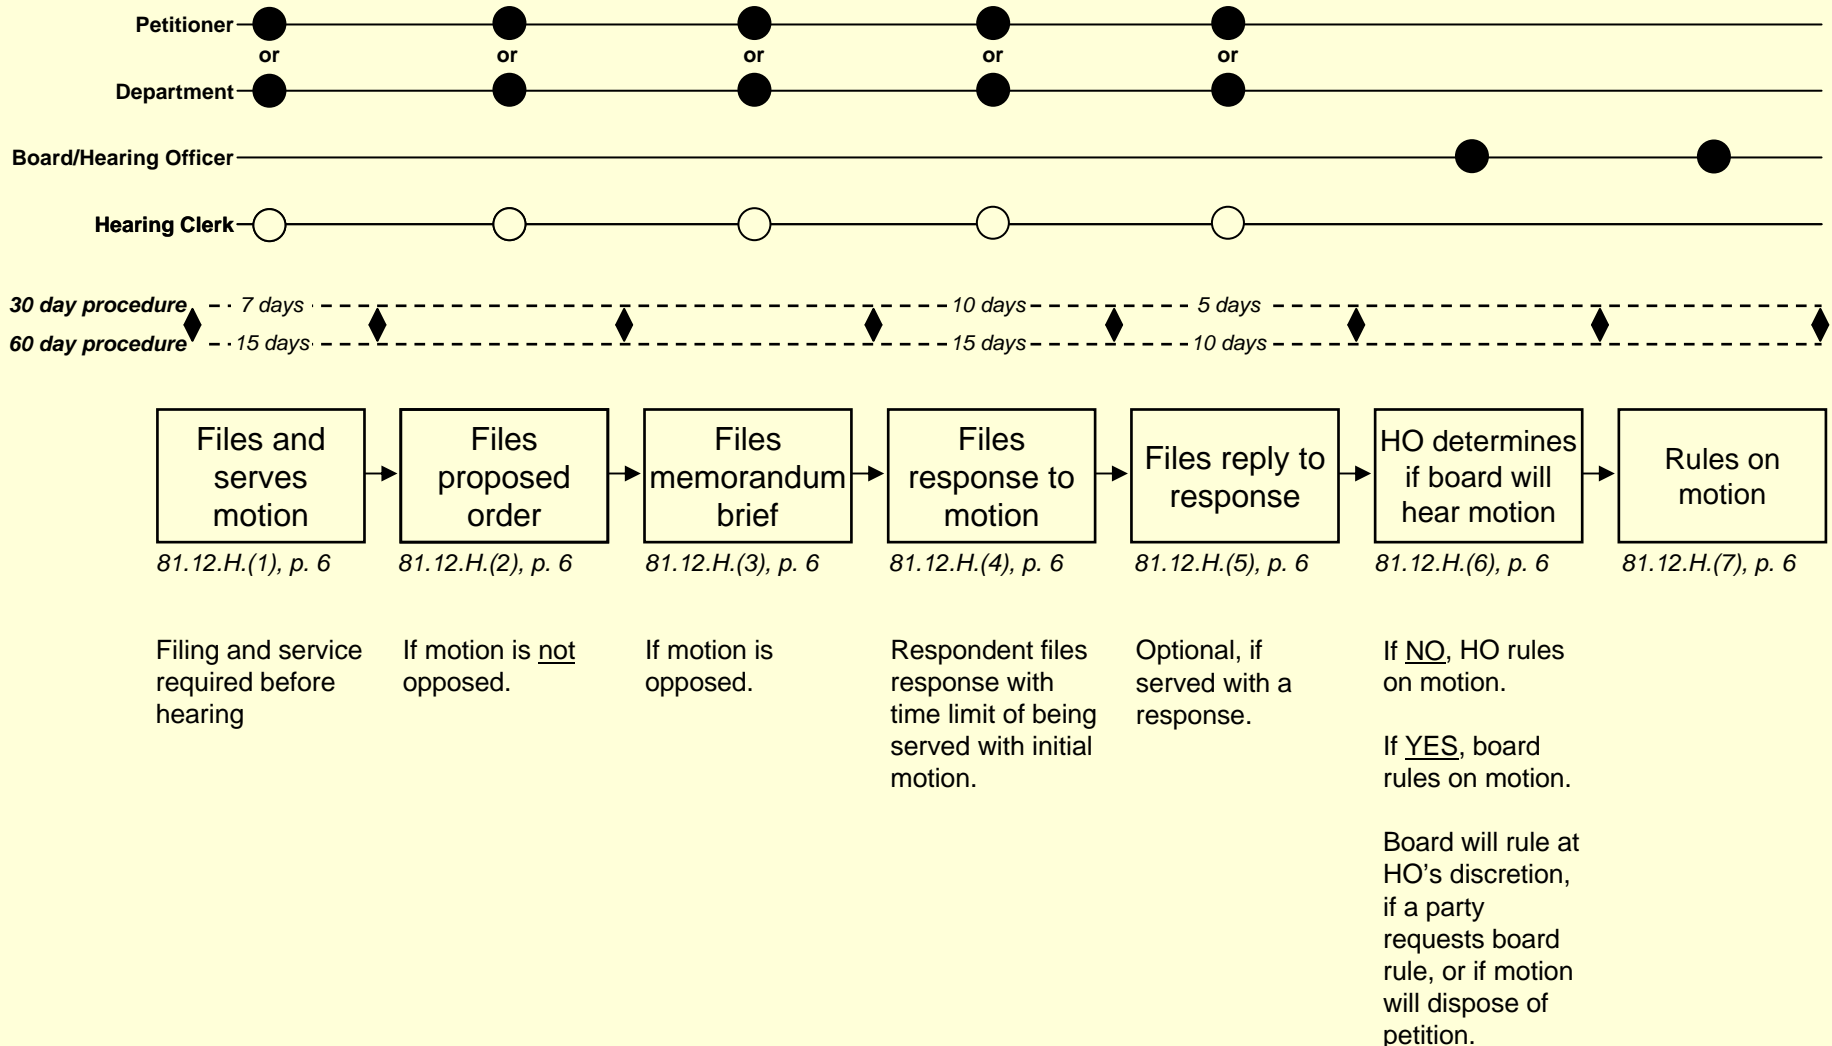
Petitioner
or or or or or
Department

Board/Hearing Officer

Hearing Clerk

30 day procedure 7 days 10 days 5 days
60 day procedure 15 days 15 days 10 days

Files and serves motion
81.12.H.(1), p. 6

Files proposed order
81.12.H.(2), p. 6

Files memorandum brief
81.12.H.(3), p. 6

Files response to motion
81.12.H.(4), p. 6

Files reply to response
81.12.H.(5), p. 6

HO determines if board will hear motion
81.12.H.(6), p. 6

Rules on motion
81.12.H.(7), p. 6

Filing and service required before hearing

If motion is not opposed.

If motion is opposed.

Respondent files response with time limit of being served with initial motion.

Optional, if served with a response.

If NO, HO rules on motion.

If YES, board rules on motion.

Board will rule at HO's discretion, if a party requests board rule, or if motion will dispose of petition.